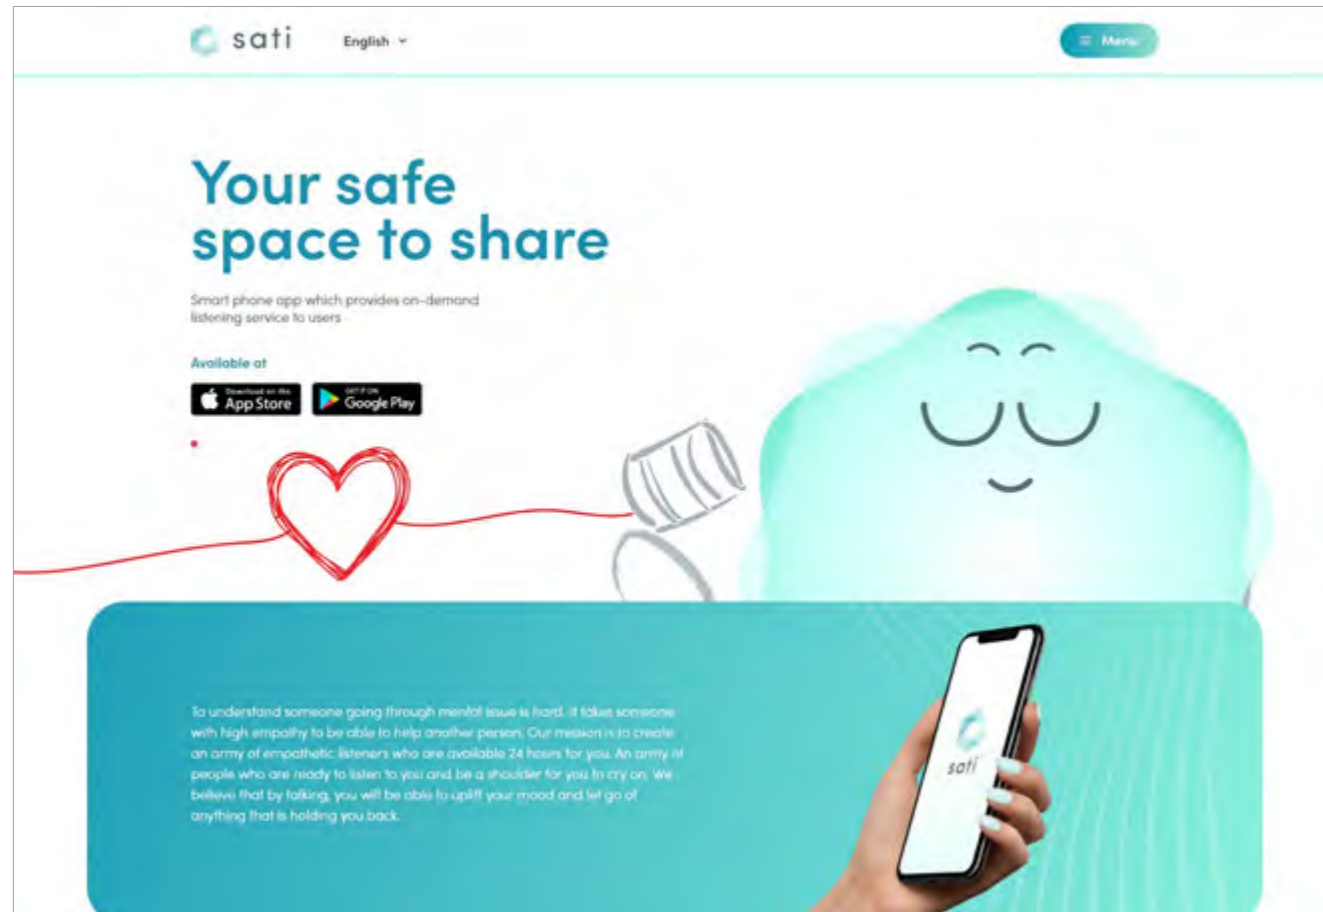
sati English

≡ Menu

Your safe space to share

Smart phone app which provides on-demand listening service to users

Available at

Download on the App Store

GET IT ON Google Play

To understand someone going through mental issue is hard. It takes someone with high empathy to be able to help another person. Our mission is to create an army of empathetic listeners who are available 24 hours for you. An army of people who are ready to listen to you and be a shoulder for you to cry on. We believe that by talking, you will be able to uplift your mood and let go of anything that is holding you back.

sati